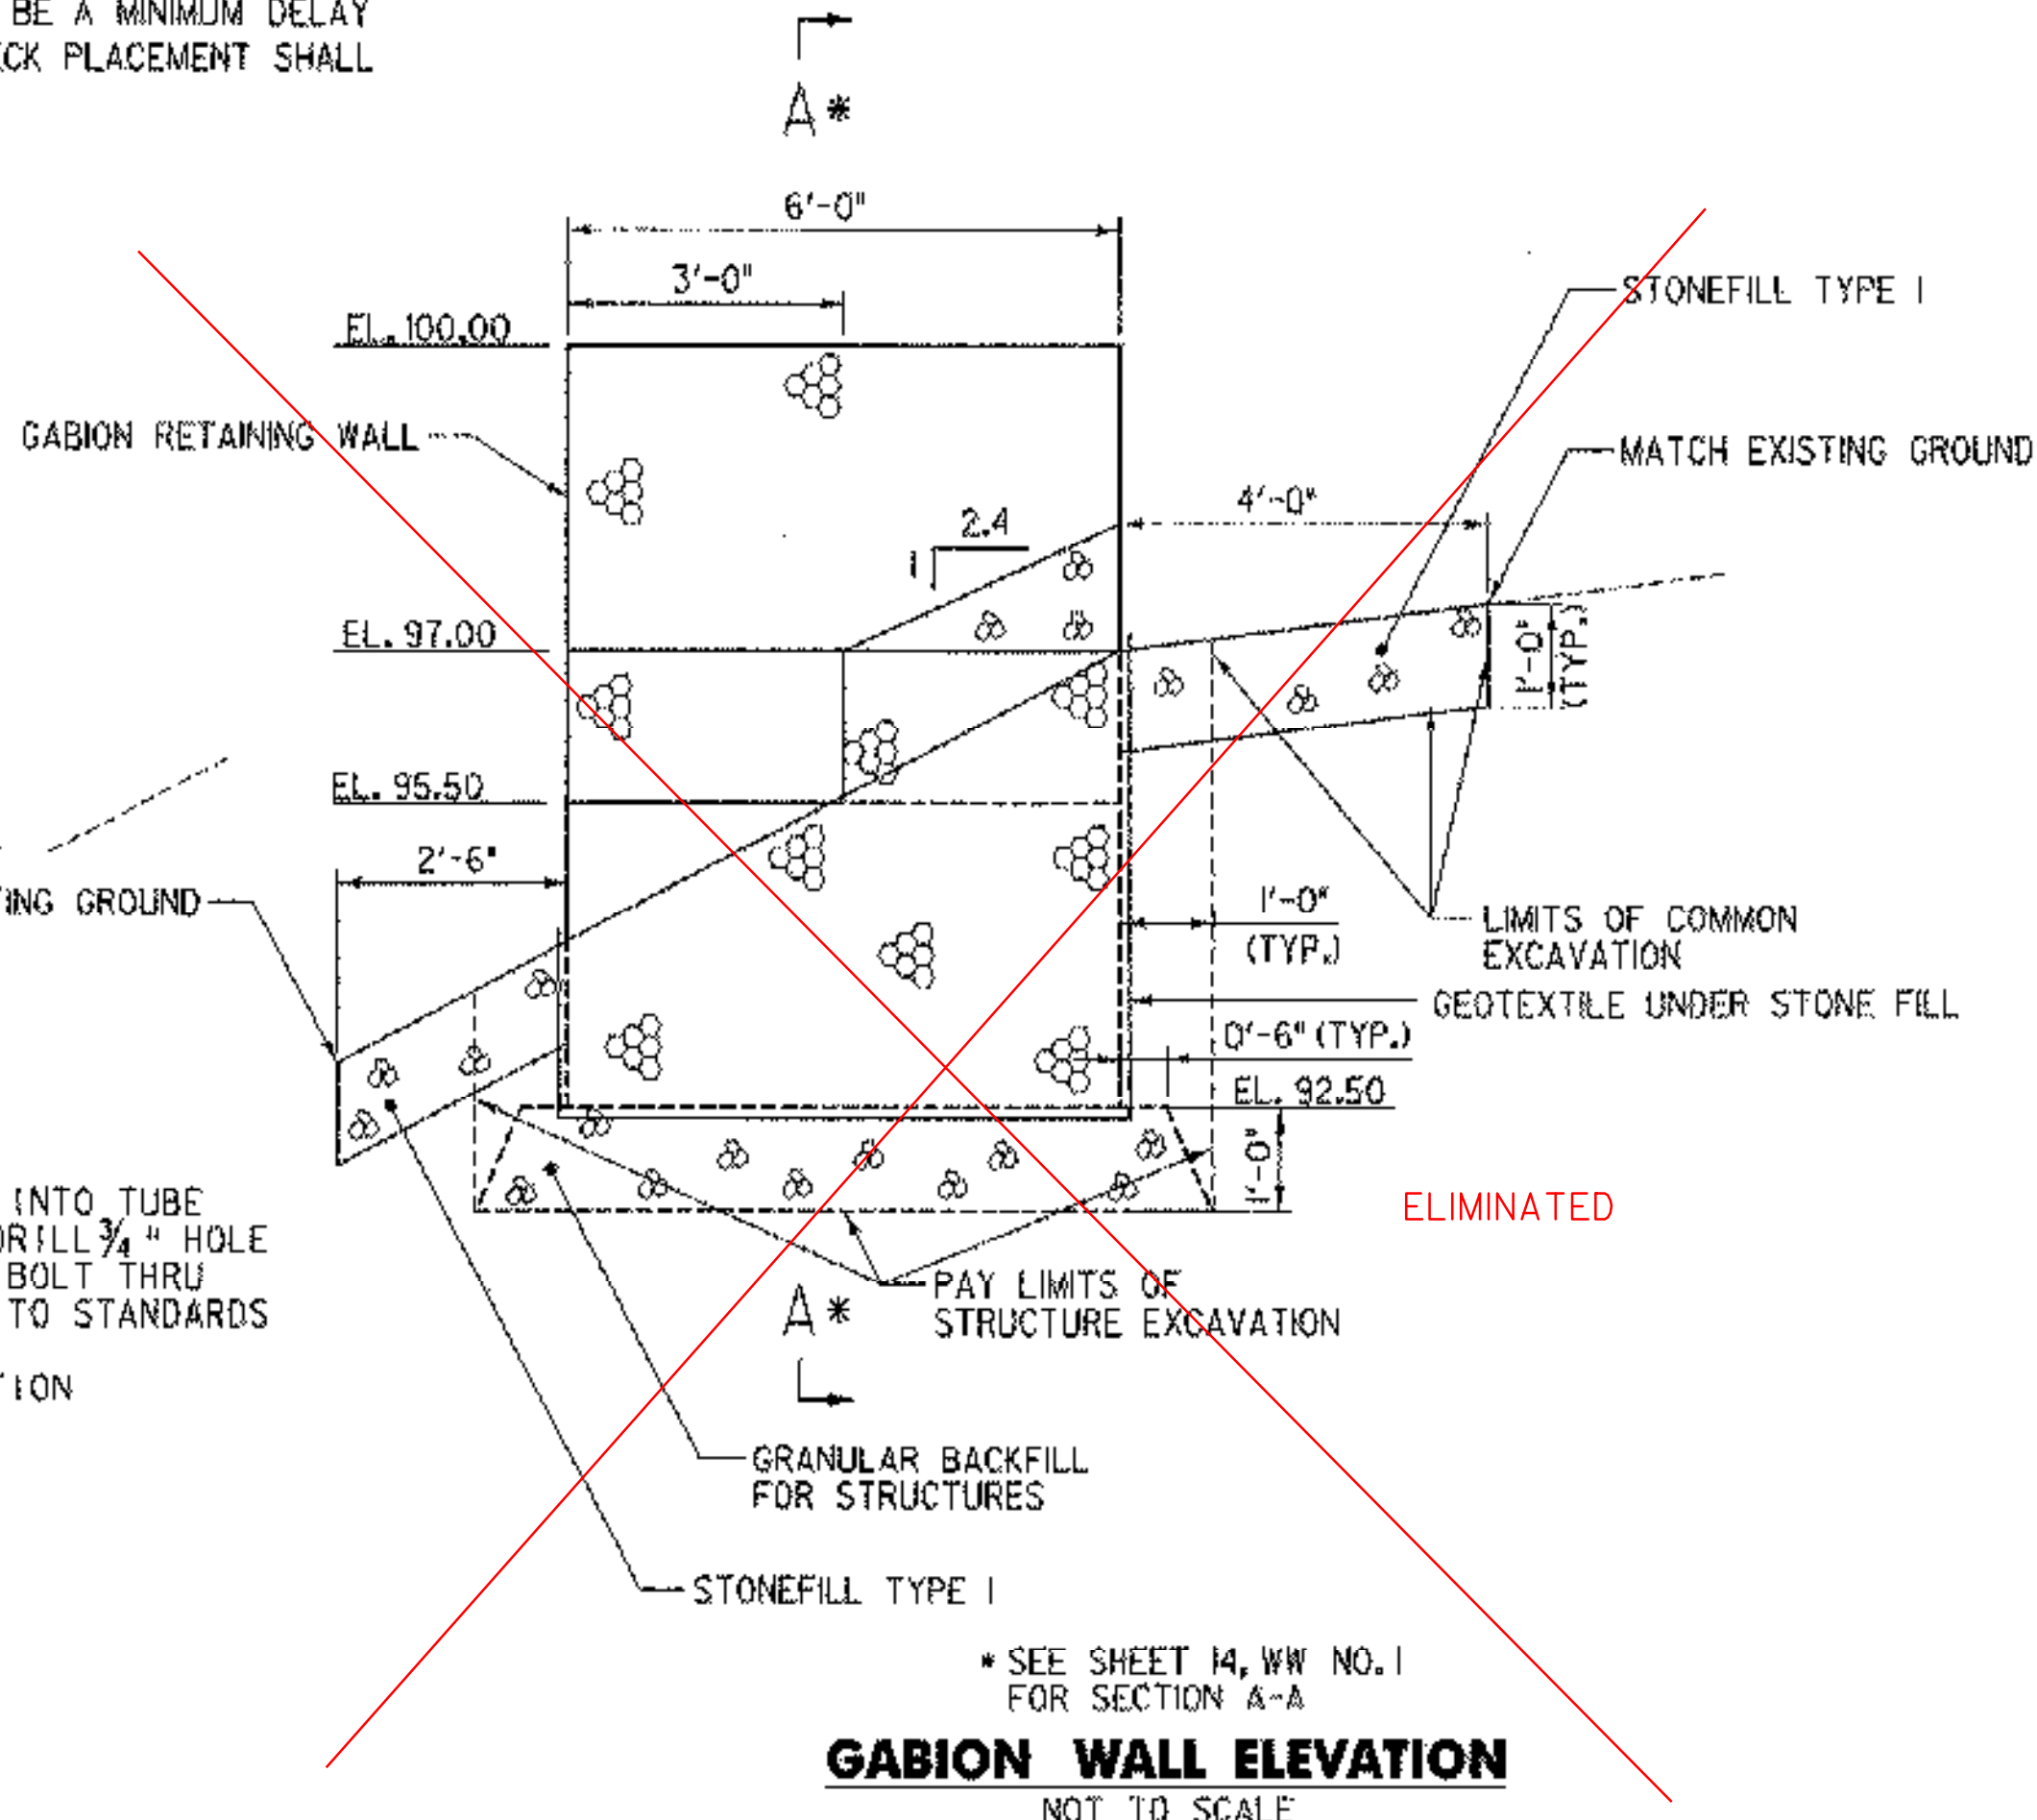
BE A MINIMUM DELAY
CK PLACEMENT SHALL

A*

6'-0"

3'-0"

EL. 100.00

STONEFILL TYPE I

GABION RETAINING WALL

MATCH EXISTING GROUND

2.4

1

4'-0"

EL. 97.00

1'-0" (TYP.)

EL. 95.50

2'-6"

ING GROUND

1'-0" (TYP.)

LIMITS OF COMMON EXCAVATION

GEOTEXTILE UNDER STONE FILL

0'-6" (TYP.)

EL. 92.50

1'-0"

ELIMINATED

INTO TUBE
RILL ¾" HOLE
BOLT THRU
TO STANDARDS

ION

PAY LIMITS OF STRUCTURE EXCAVATION

A*

GRANULAR BACKFILL FOR STRUCTURES

STONEFILL TYPE I

* SEE SHEET 14, WW NO. 1 FOR SECTION A-A

GABION WALL ELEVATION

NOT TO SCALE